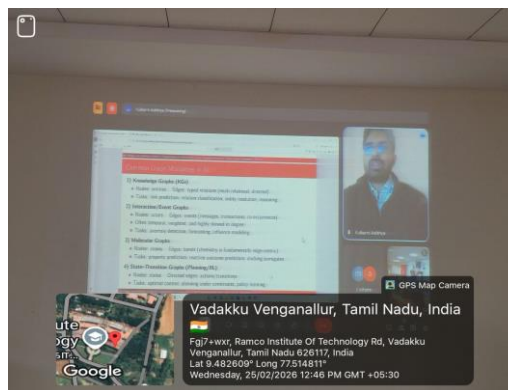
GPS Map Camera

Vadakku Venganallur, Tamil Nadu, India

Fgj7+wxr, Ramco Institute Of Technology Rd, Vadakku Venganallur, Tamil Nadu 626117, India

Lat 9.482609° Long 77.514811°

Wednesday, 25/02/2026 12:46 PM GMT +05:30

Google